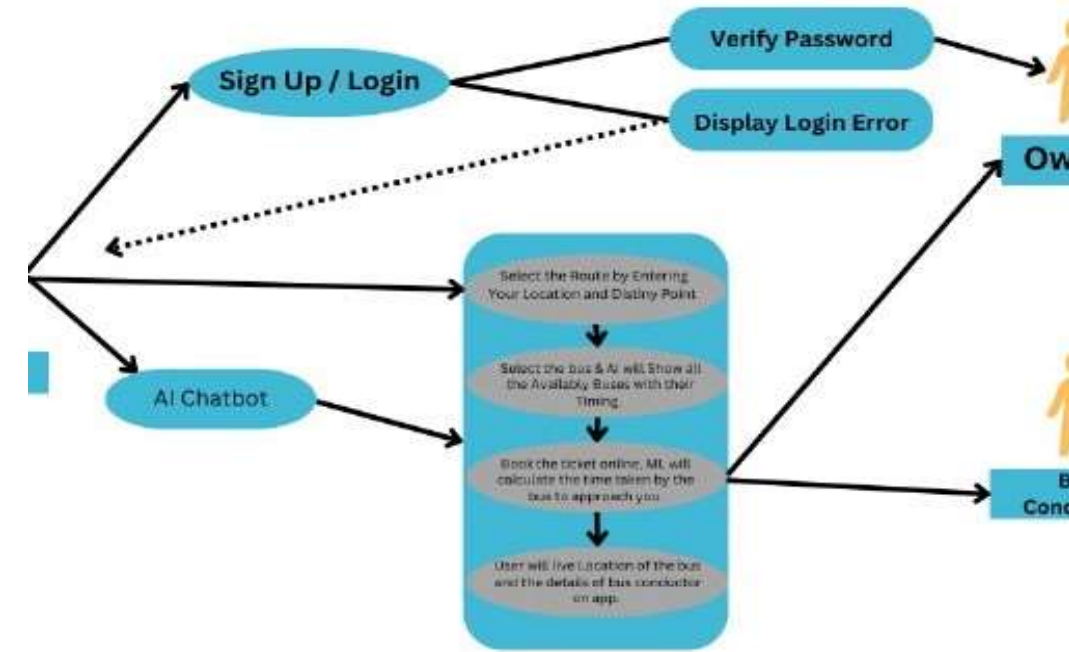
Sign Up / Login

Verify Password

Display Login Error

Ow

AI Chatbot

Select the Route by Entering Your Location and Distiny Point

Select the bus & AI will Show all the Availably Buses with their Timing

Book the ticket online, ML will calculate the time taken by the bus to approach you

User will live Location of the bus and the details of bus conductor on app.

B
Cond